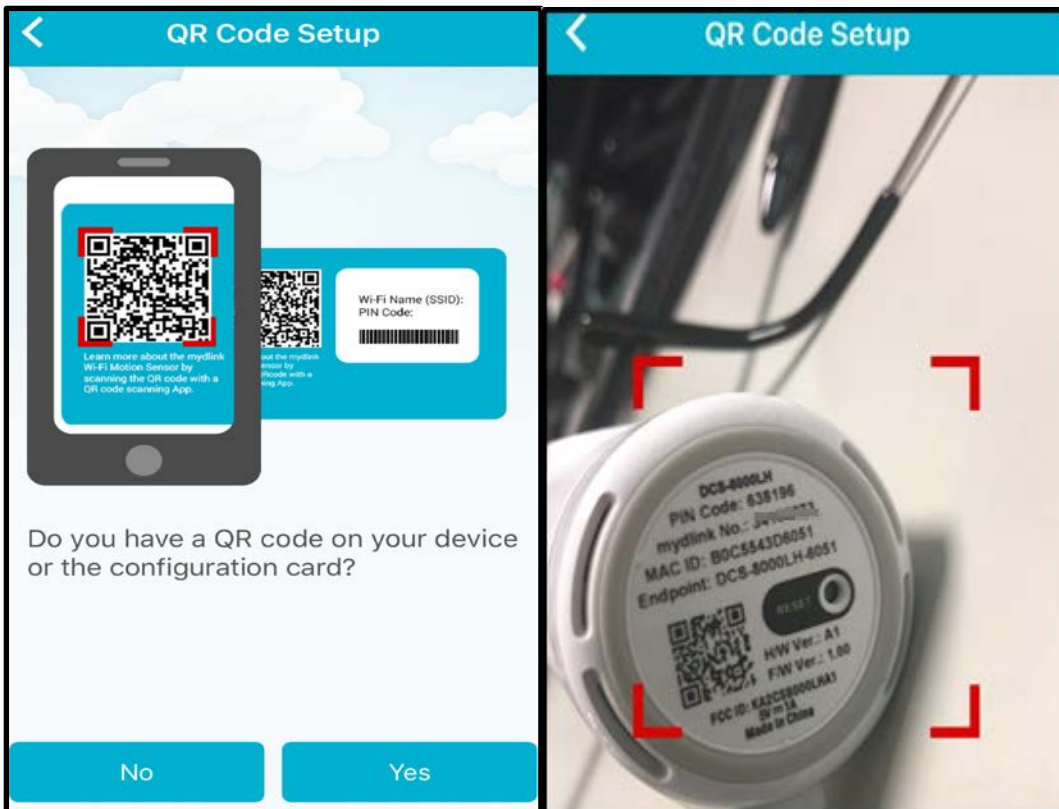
QR Code Setup

Learn more about the mydlink Wi-Fi Motion Sensor by scanning the QR code with a QR code scanning App.

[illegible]out the mydlink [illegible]ensor by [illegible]Rcode with a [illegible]ing App.

Wi-Fi Name (SSID):
PIN Code:

Do you have a QR code on your device or the configuration card?

No

Yes

QR Code Setup

DCS-8000LH
PIN Code: 638196
mydlink No.: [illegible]
MAC ID: B0C5543D6051
Endpoint: DCS-8000LH-6051
RESET
H/W Ver.: A1
F/W Ver.: 1.00
FCC ID: KA2CS8000LHA1
5V ⎓ 1A
Made in China